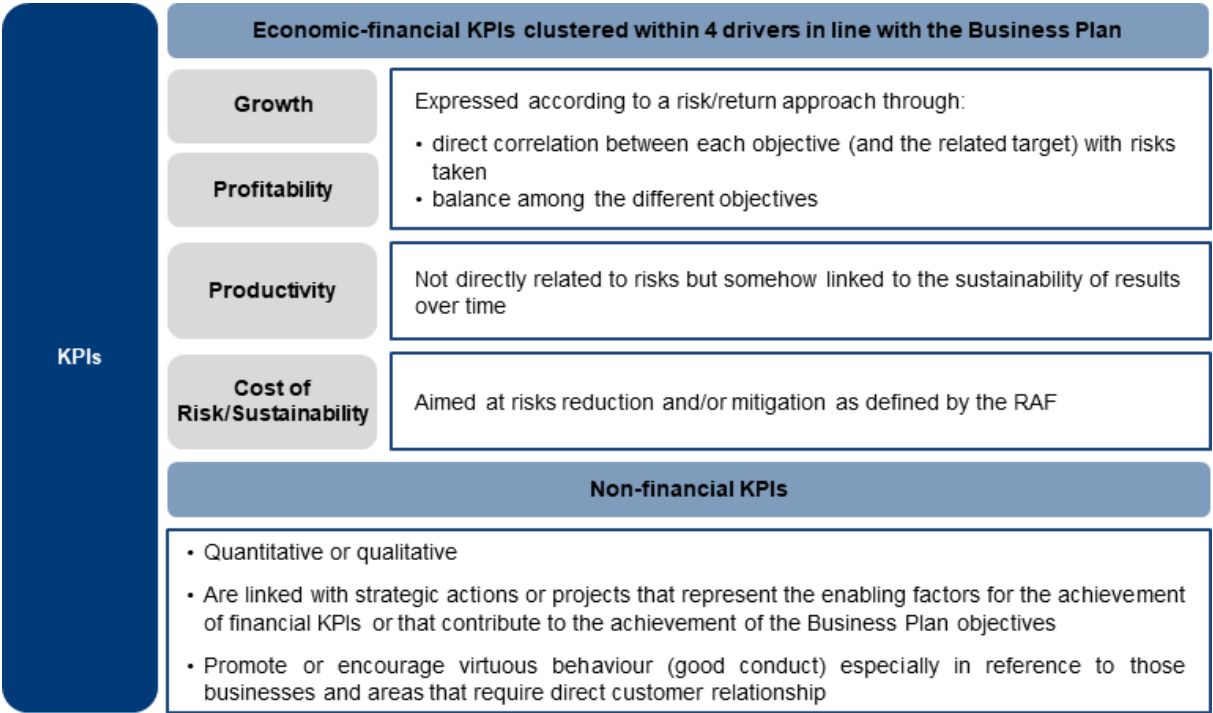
KPIs

Economic-financial KPIs clustered within 4 drivers in line with the Business Plan

Growth

Profitability

Expressed according to a risk/return approach through:

• direct correlation between each objective (and the related target) with risks taken
• balance among the different objectives

Productivity

Not directly related to risks but somehow linked to the sustainability of results over time

Cost of Risk/Sustainability

Aimed at risks reduction and/or mitigation as defined by the RAF

Non-financial KPIs

• Quantitative or qualitative
• Are linked with strategic actions or projects that represent the enabling factors for the achievement of financial KPIs or that contribute to the achievement of the Business Plan objectives
• Promote or encourage virtuous behaviour (good conduct) especially in reference to those businesses and areas that require direct customer relationship